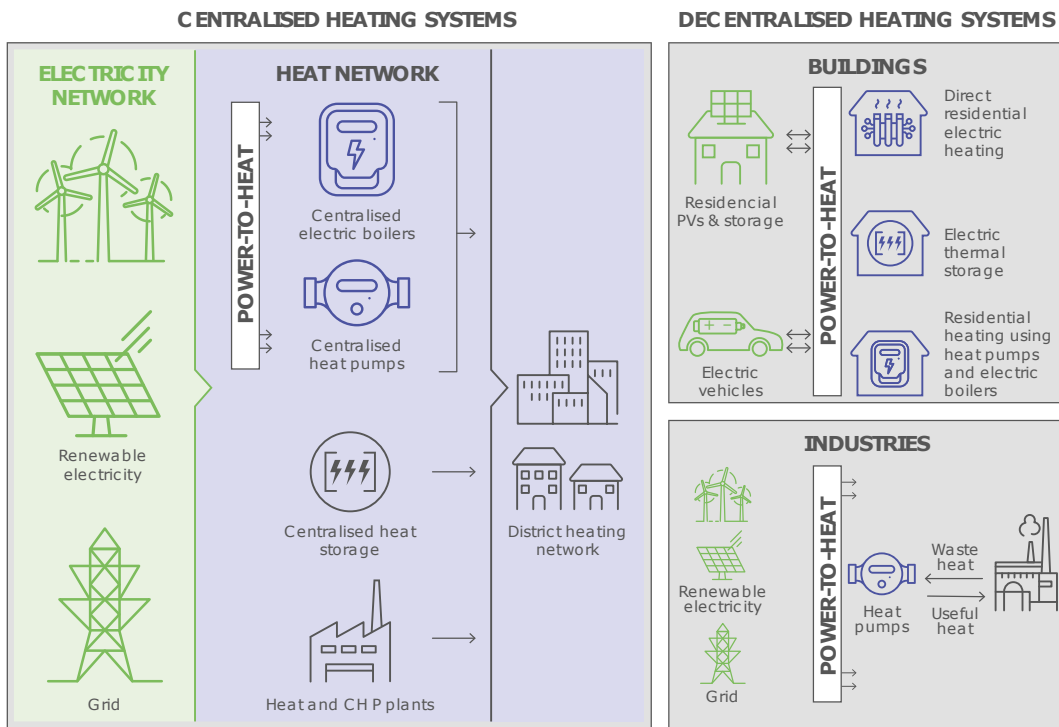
CENTRALISED HEATING SYSTEMS

ELECTRICITY NETWORK

Renewable electricity

Grid

HEAT NETWORK

POWER-TO-HEAT

Centralised electric boilers

Centralised heat pumps

Centralised heat storage

Heat and CHP plants

District heating network

DECENTRALISED HEATING SYSTEMS

BUILDINGS

Residencial PVs & storage

Electric vehicles

POWER-TO-HEAT

Direct residential electric heating

Electric thermal storage

Residential heating using heat pumps and electric boilers

INDUSTRIES

Renewable electricity

Grid

POWER-TO-HEAT

Heat pumps

Waste heat

Useful heat